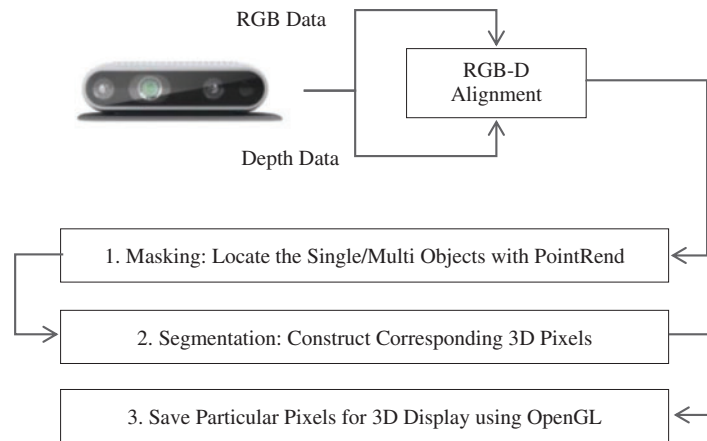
RGB Data

RGB-D Alignment

Depth Data

1. Masking: Locate the Single/Multi Objects with PointRend

2. Segmentation: Construct Corresponding 3D Pixels

3. Save Particular Pixels for 3D Display using OpenGL